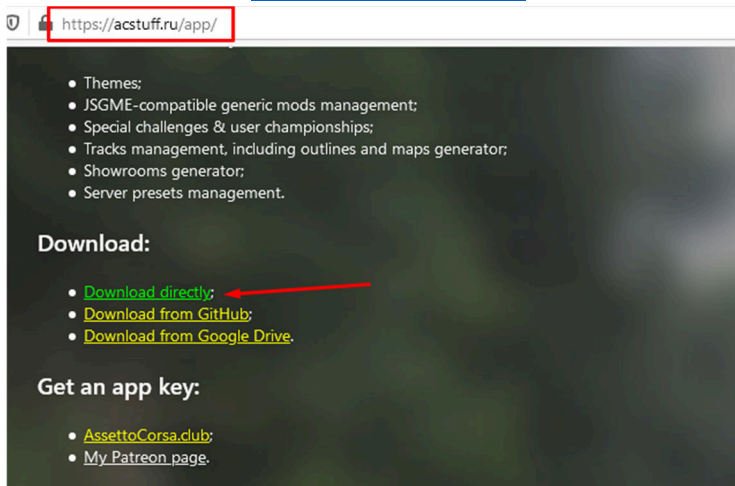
https://acstuff.ru/app/

- Themes;
- JSGME-compatible generic mods management;
- Special challenges & user championships;
- Tracks management, including outlines and maps generator;
- Showrooms generator;
- Server presets management.

Download:

- Download directly;
- Download from GitHub;
- Download from Google Drive.

Get an app key:

- AssettoCorsa.club;
- My Patreon page.